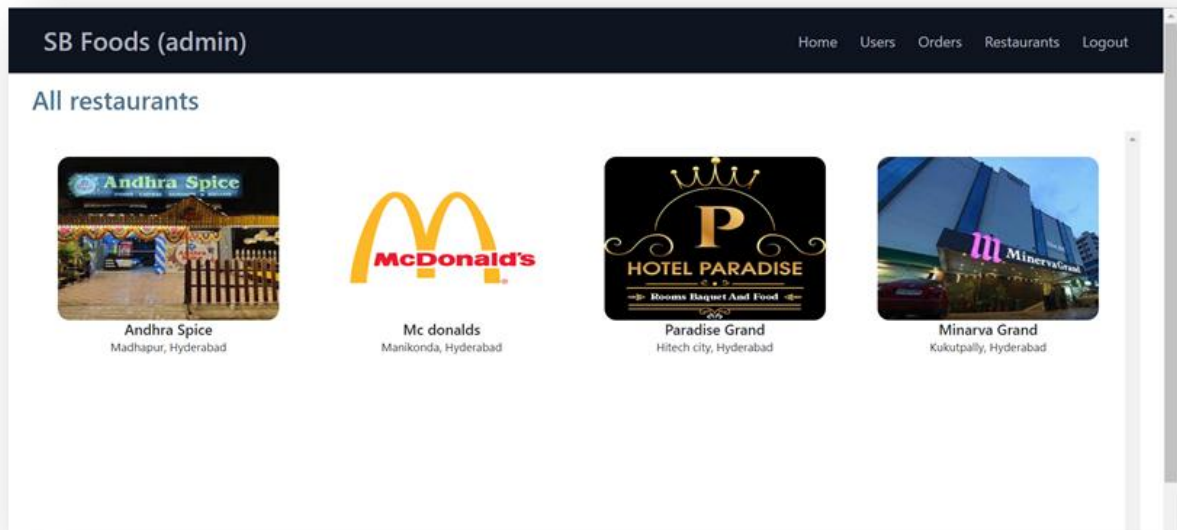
SB Foods (admin)

Home Users Orders Restaurants Logout

All restaurants

Andhra Spice

McDonald's

P
HOTEL PARADISE
Rooms Baquet And Food

M MinervaGrand

Andhra Spice
Madhapur, Hyderabad

Mc donalds
Manikonda, Hyderabad

Paradise Grand
Hitech city, Hyderabad

Minarva Grand
Kukutpally, Hyderabad